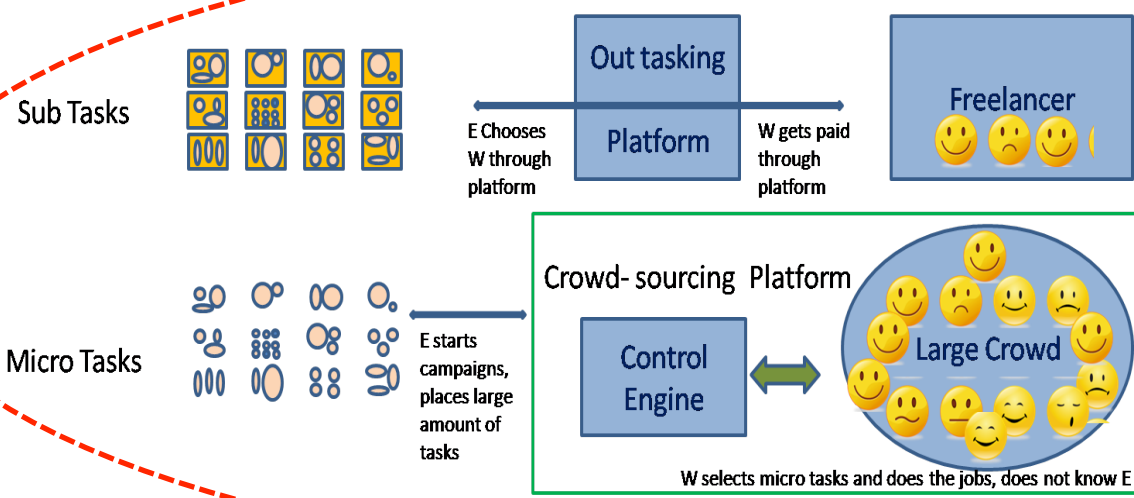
Sub Tasks

Out tasking

Platform

E Chooses W through platform

W gets paid through platform

Freelancer

Crowd- sourcing Platform

Micro Tasks

E starts campaigns, places large amount of tasks

Control Engine

Large Crowd

W selects micro tasks and does the jobs, does not know E